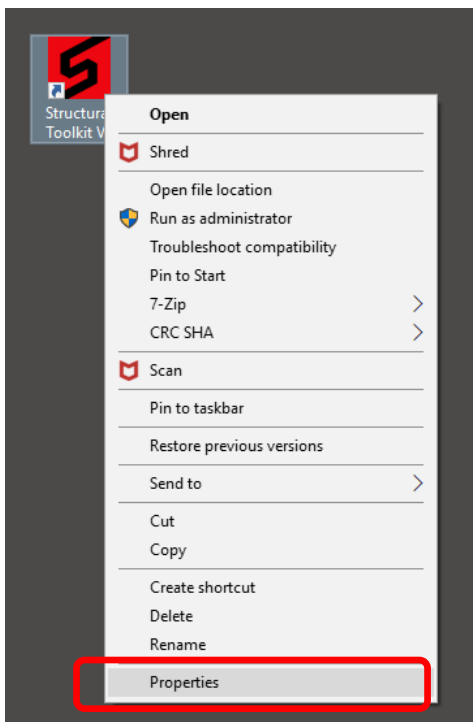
Structura
Toolkit V

Open

Shred

Open file location

Run as administrator

Troubleshoot compatibility

Pin to Start

7-Zip

CRC SHA

Scan

Pin to taskbar

Restore previous versions

Send to

Cut

Copy

Create shortcut

Delete

Rename

Properties